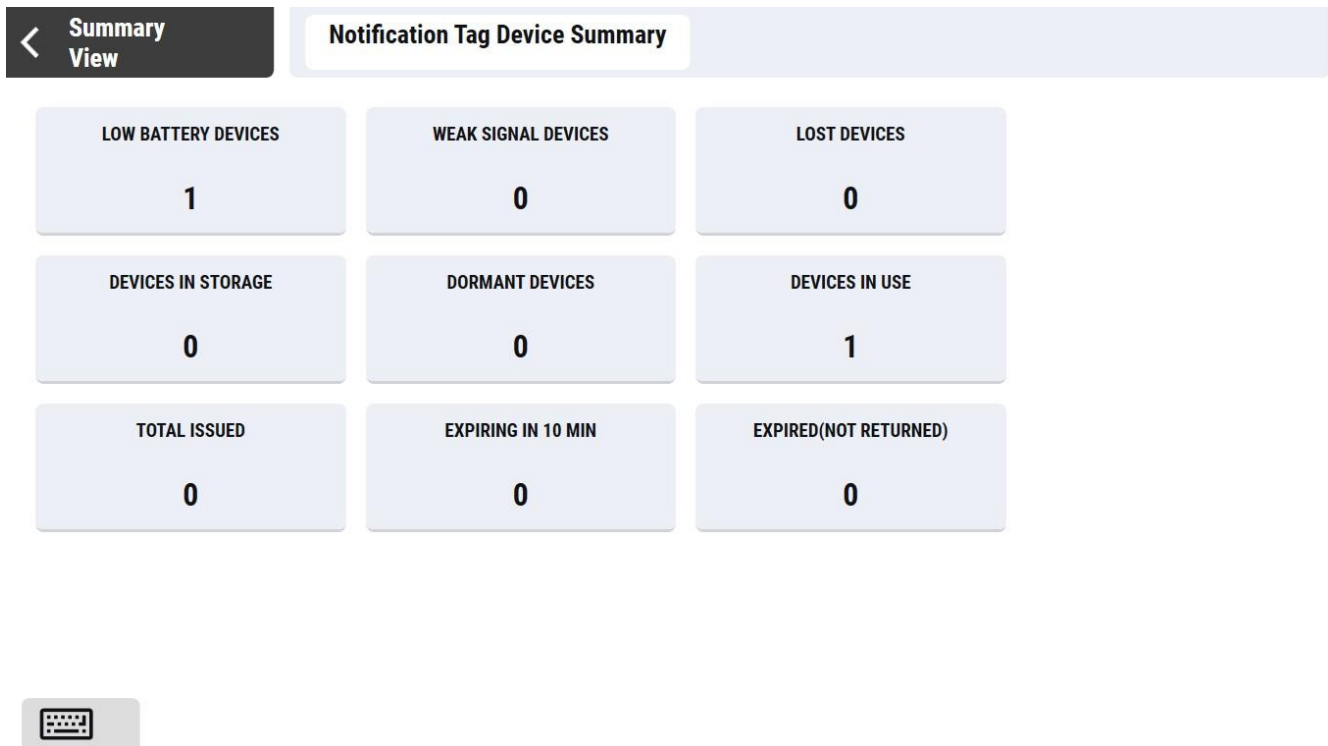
Summary View

Notification Tag Device Summary

LOW BATTERY DEVICES
1

WEAK SIGNAL DEVICES
0

LOST DEVICES
0

DEVICES IN STORAGE
0

DORMANT DEVICES
0

DEVICES IN USE
1

TOTAL ISSUED
0

EXPIRING IN 10 MIN
0

EXPIRED(NOT RETURNED)
0